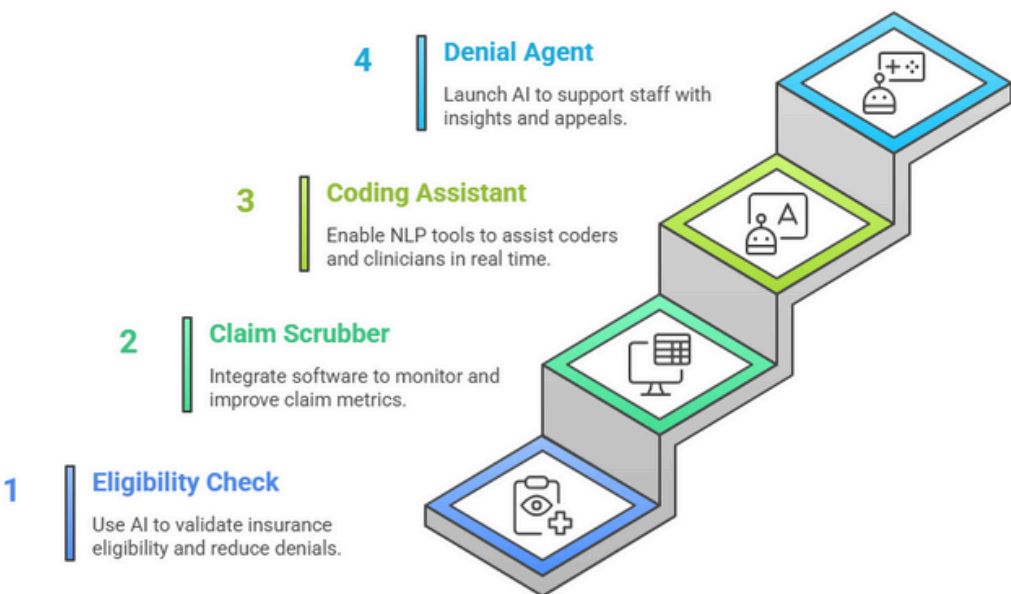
4 Denial Agent

Launch AI to support staff with insights and appeals.

3 Coding Assistant

Enable NLP tools to assist coders and clinicians in real time.

2 Claim Scrubber

Integrate software to monitor and improve claim metrics.

1 Eligibility Check

Use AI to validate insurance eligibility and reduce denials.